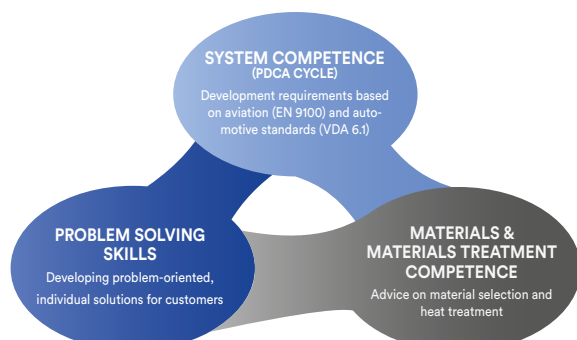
SYSTEM COMPETENCE
(PDCA CYCLE)
Development requirements based on aviation (EN 9100) and automotive standards (VDA 6.1)

PROBLEM SOLVING SKILLS
Developing problem-oriented, individual solutions for customers

MATERIALS & MATERIALS TREATMENT COMPETENCE
Advice on material selection and heat treatment